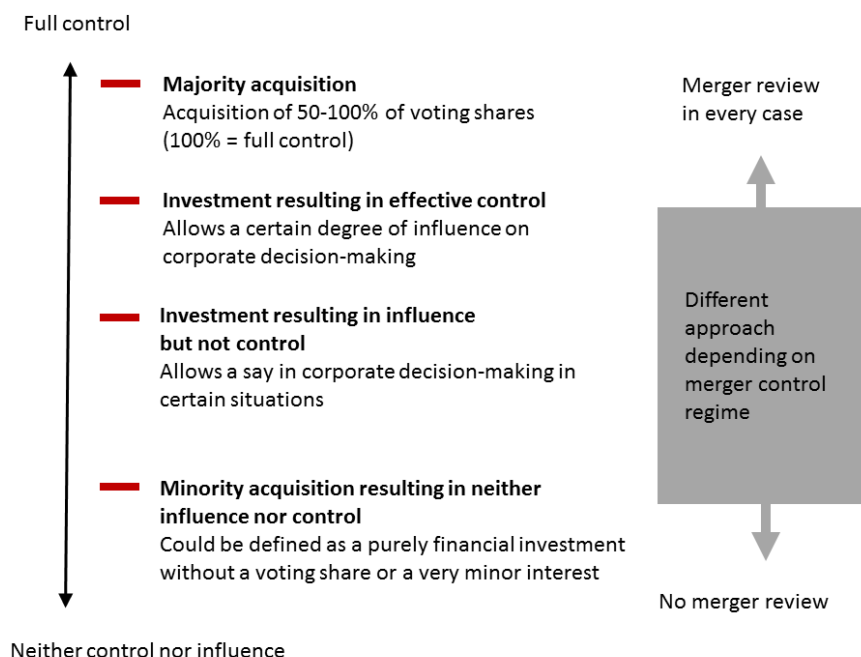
Full control

Majority acquisition
Acquisition of 50-100% of voting shares (100% = full control)

Investment resulting in effective control
Allows a certain degree of influence on corporate decision-making

Investment resulting in influence but not control
Allows a say in corporate decision-making in certain situations

Minority acquisition resulting in neither influence nor control
Could be defined as a purely financial investment without a voting share or a very minor interest

Neither control nor influence

Merger review in every case

Different approach depending on merger control regime

No merger review